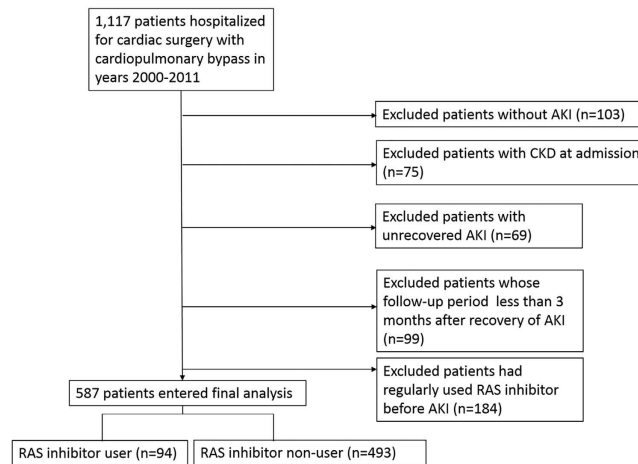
1,117 patients hospitalized for cardiac surgery with cardiopulmonary bypass in years 2000-2011

Excluded patients without AKI (n=103)

Excluded patients with CKD at admission (n=75)

Excluded patients with unrecovered AKI (n=69)

Excluded patients whose follow-up period less than 3 months after recovery of AKI (n=99)

Excluded patients had regularly used RAS inhibitor before AKI (n=184)

587 patients entered final analysis

RAS inhibitor user (n=94)

RAS inhibitor non-user (n=493)